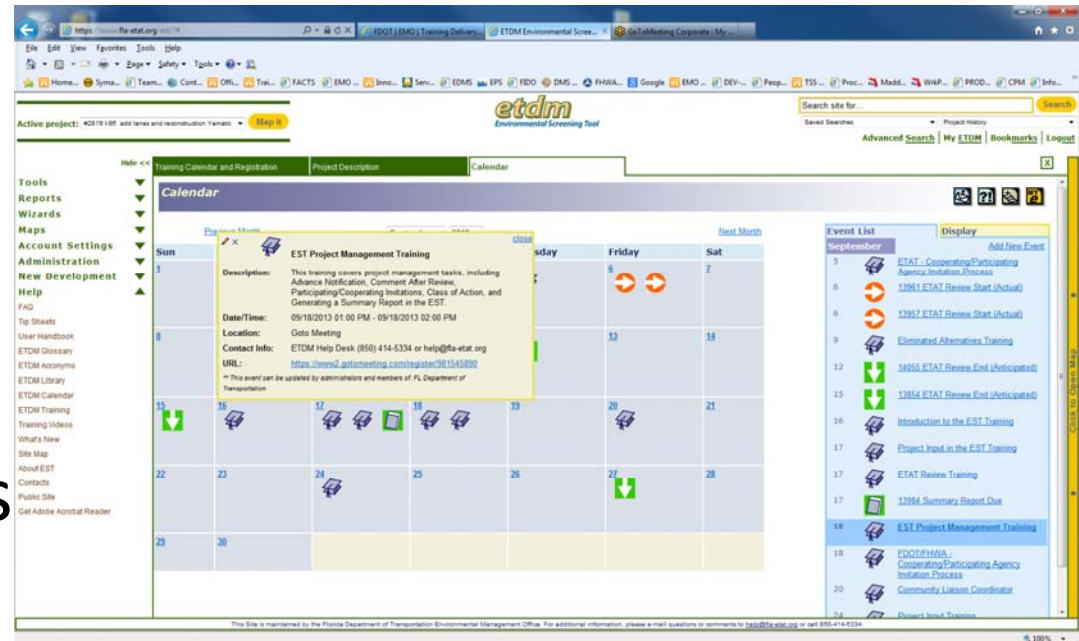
https://www.fla-etat.org/est/?#
FDOT | EMO | Training Delivery...
ETDM Environmental Scree...
GoToMeeting Corporate : My ...

File Edit View Favorites Tools Help
Page ▾ Safety ▾ Tools ▾

Home... Syma... Team... Cont... Offi... Trai... FACTS EMO ... Inno... Serv... EDMS EPS FIDO DMS ... FHWA... Google EMO ... DEV-... Peop... TSS ... Proc... Madd... WikP... PROD... CPM Info...

etdm
Environmental Screening Tool

Active project: #2819 I-95 add lanes and reconstruction Yamato
Map It

Search site for...
Search
Saved Searches
Project History
Advanced Search | My ETDM | Bookmarks | Logout

Hide <<
Tools
Reports
Wizards
Maps
Account Settings
Administration
New Development
Help
FAQ
Tip Sheets
User Handbook
ETDM Glossary
ETDM Acronyms
ETDM Library
ETDM Calendar
ETDM Training
Training Videos
What's New
Site Map
About EST
Contacts
Public Site
Get Adobe Acrobat Reader

Training Calendar and Registration
Project Description
Calendar

Calendar

Previous Month
Next Month

| Sun | | | | sday | Friday | Sat |
|---|---|---|---|---|---|---|
| 1 | | | | | 6 | 7 |
| 8 | | | | | 13 | 14 |
| 15 | 16 | 17 | 18 | 19 | 20 | 21 |
| 22 | 23 | 24 | 25 | 26 | 27 | 28 |
| 29 | 30 | | | | | |

close
EST Project Management Training
Description: This training covers project management tasks, including Advance Notification, Comment After Review, Participating/Cooperating Invitations, Class of Action, and Generating a Summary Report in the EST.
Date/Time: 09/18/2013 01:00 PM - 09/18/2013 02:00 PM
Location: Goto Meeting
Contact Info: ETDM Help Desk (850) 414-5334 or help@fla-etat.org
URL: https://www2.gotomeeting.com/register/981545890
** This event can be updated by administrators and members of: FL Department of Transportation

Event List
Display
September
Add New Event
5 ETAT - Cooperating/Participating Agency Invitation Process
6 13961 ETAT Review Start (Actual)
6 13957 ETAT Review Start (Actual)
9 Eliminated Alternatives Training
12 14055 ETAT Review End (Anticipated)
15 13854 ETAT Review End (Anticipated)
16 Introduction to the EST Training
17 Project Input in the EST Training
17 ETAT Review Training
17 13984 Summary Report Due
18 EST Project Management Training
18 FDOT/FHWA - Cooperating/Participating Agency Invitation Process
20 Community Liaison Coordinator
24 Project Input Training

Click to Open Map

This Site is maintained by the Florida Department of Transportation Environmental Management Office. For additional information, please e-mail questions or comments to help@fla-etat.org or call 850-414-5334

100%